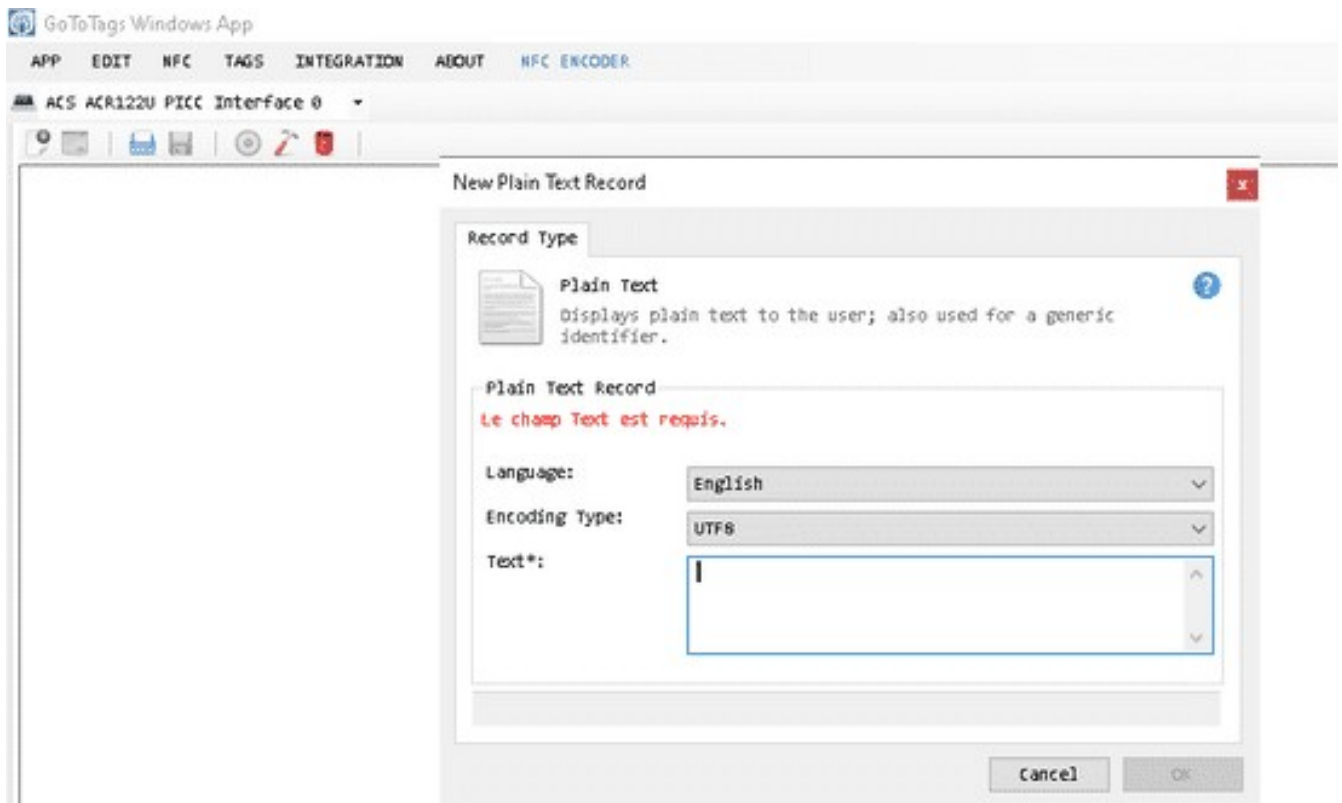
GoToTags Windows App

APP EDIT NFC TAGS INTEGRATION ABOUT NFC ENCODER

ACS ACR122U PICC Interface 0

New Plain Text Record

x

Record Type

Plain Text

Displays plain text to the user; also used for a generic identifier.

Plain Text Record

Le champ Text est requis.

Language: English

Encoding Type: UTF8

Text*:

Cancel OK